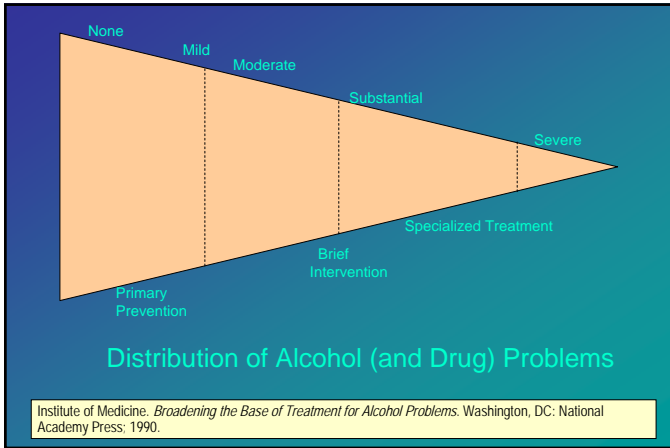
None

Mild

Moderate

Substantial

Severe

Specialized Treatment

Brief Intervention

Primary Prevention

Distribution of Alcohol (and Drug) Problems

Institute of Medicine. *Broadening the Base of Treatment for Alcohol Problems.* Washington, DC: National Academy Press: 1990.